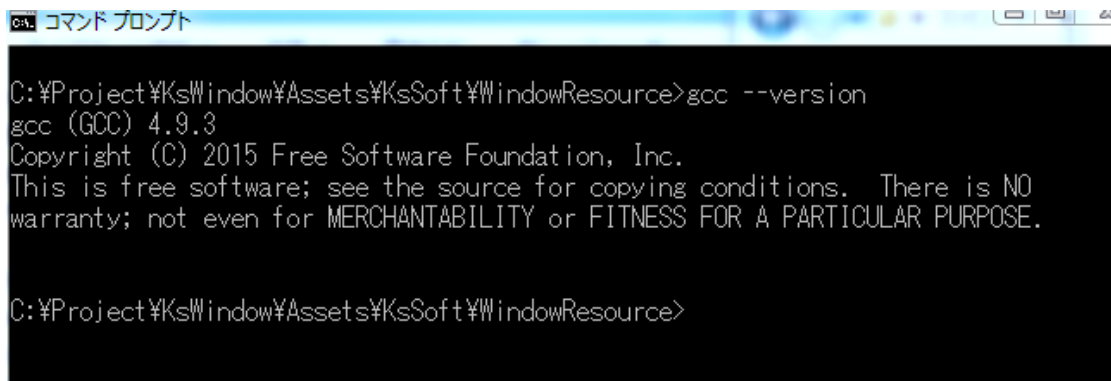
コマンド プロンプト

C:¥Project¥KsWindow¥Assets¥KsSoft¥WindowResource>gcc --version
gcc (GCC) 4.9.3
Copyright (C) 2015 Free Software Foundation, Inc.
This is free software; see the source for copying conditions.  There is NO
warranty; not even for MERCHANTABILITY or FITNESS FOR A PARTICULAR PURPOSE.

C:¥Project¥KsWindow¥Assets¥KsSoft¥WindowResource>